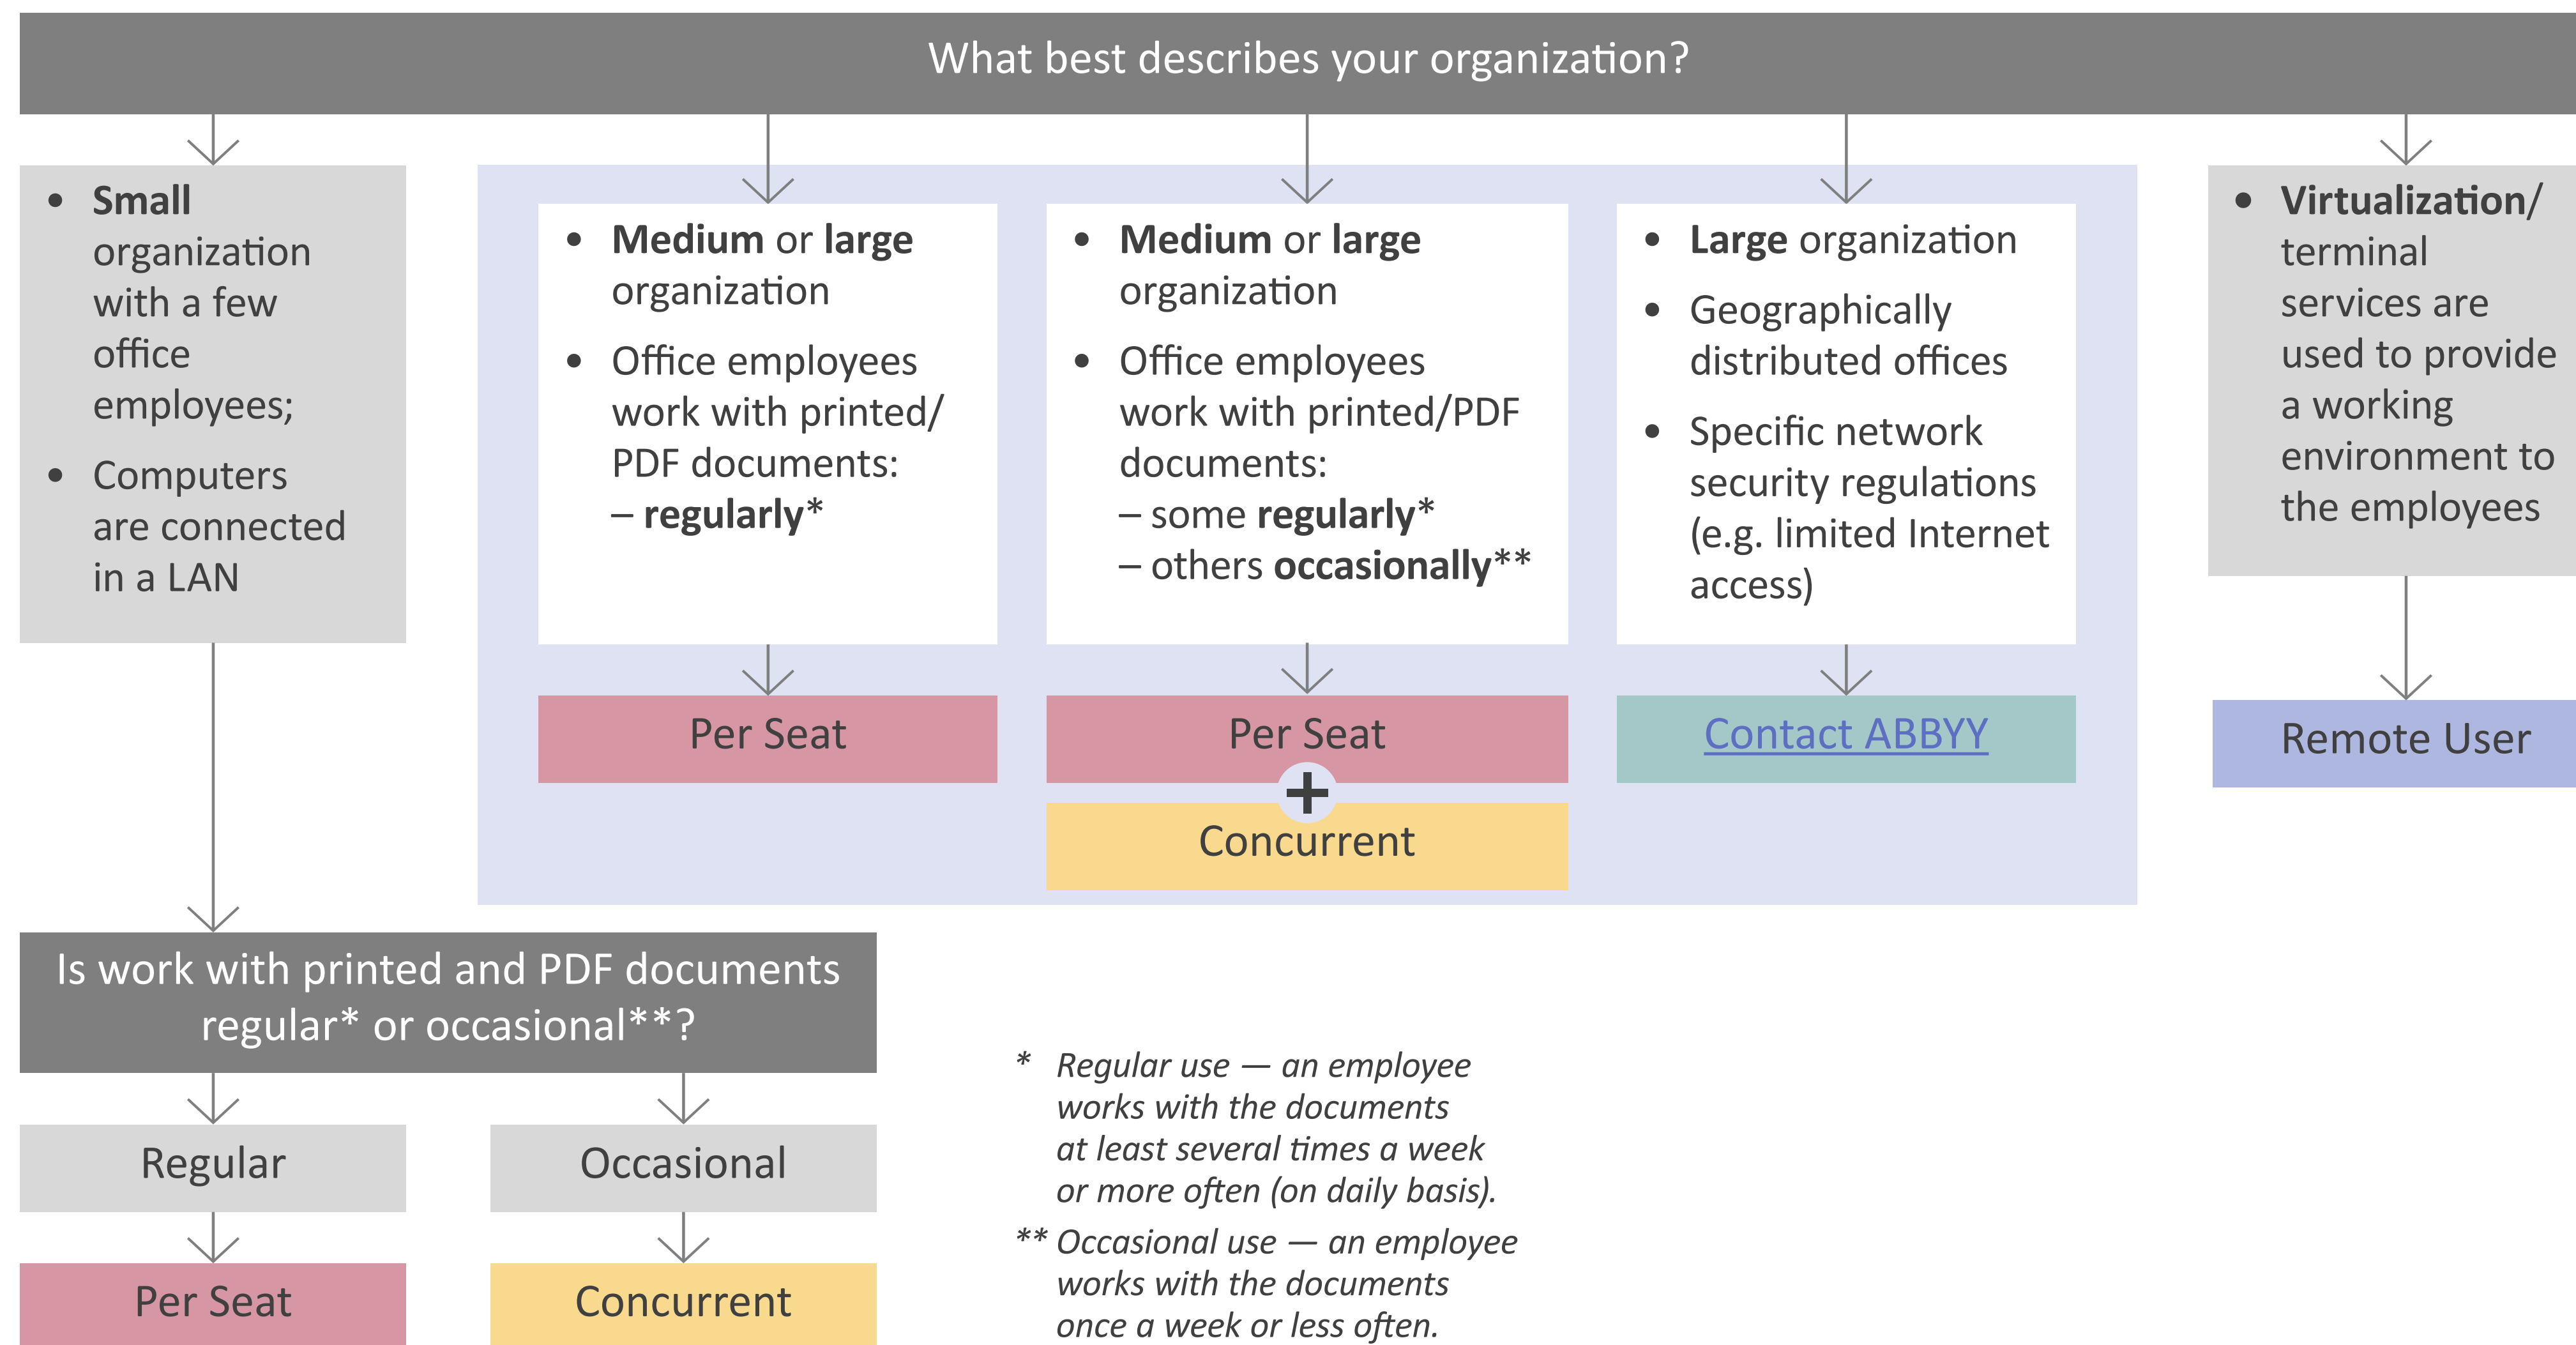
What best describes your organization?

- **Small** organization with a few office employees;
- Computers are connected in a LAN

- **Medium** or **large** organization
- Office employees work with printed/ PDF documents: – **regularly***

Per Seat

- **Medium** or **large** organization
- Office employees work with printed/PDF documents: – some **regularly*** – others **occasionally****

Per Seat
+
Concurrent

- **Large** organization
- Geographically distributed offices
- Specific network security regulations (e.g. limited Internet access)

Contact ABBYY

- **Virtualization/** terminal services are used to provide a working environment to the employees

Remote User

Is work with printed and PDF documents regular* or occasional**?

Regular

Per Seat

Occasional

Concurrent

* *Regular use — an employee works with the documents at least several times a week or more often (on daily basis).*

** *Occasional use — an employee works with the documents once a week or less often.*